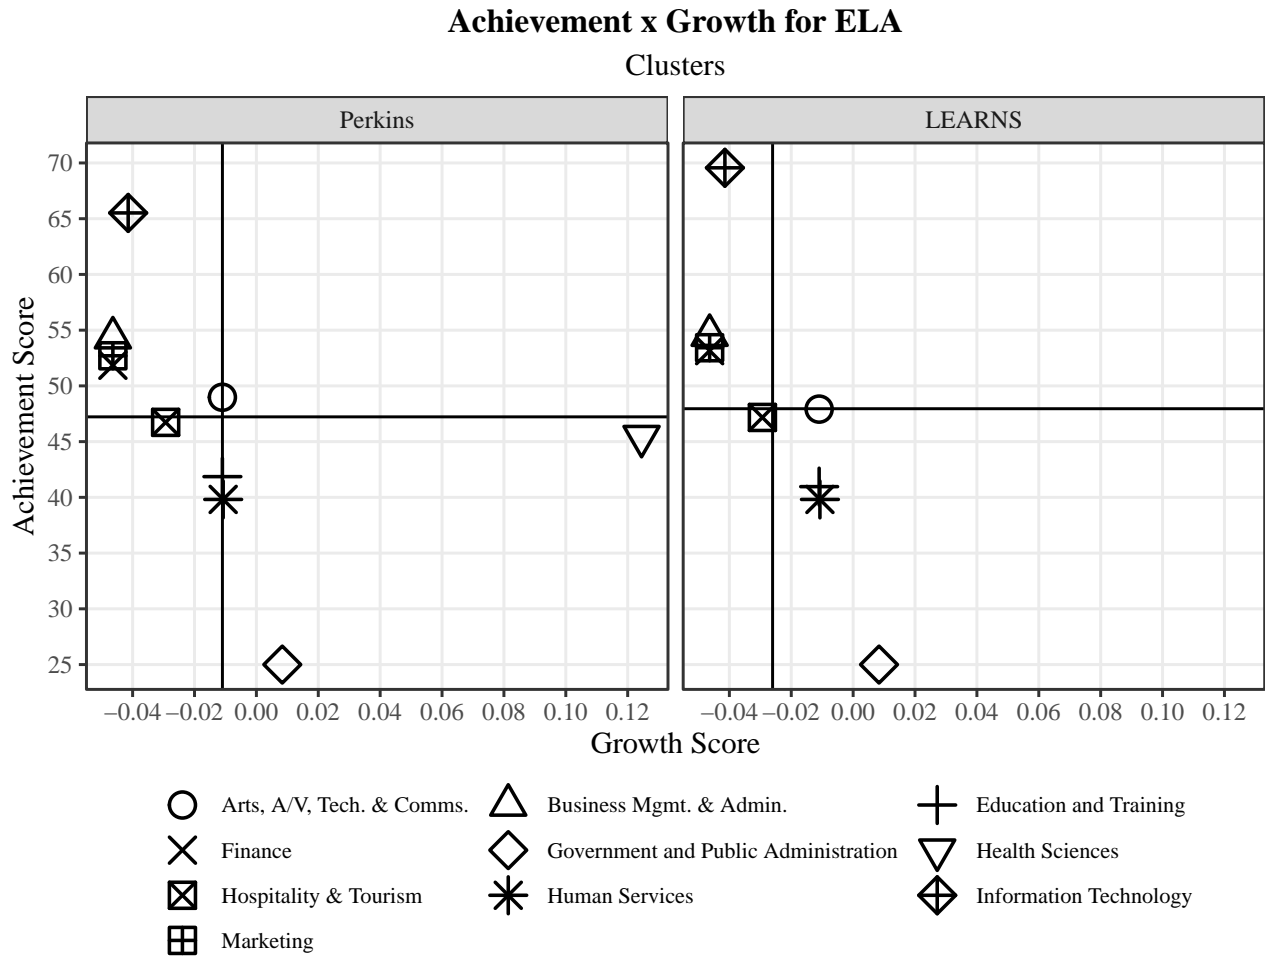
Achievement x Growth for ELA
Clusters

Perkins

LEARNS

Achievement Score

70
65
60
55
50
45
40
35
30
25

−0.04 −0.02 0.00 0.02 0.04 0.06 0.08 0.10 0.12

−0.04 −0.02 0.00 0.02 0.04 0.06 0.08 0.10 0.12

Growth Score

Arts, A/V, Tech. & Comms.
Business Mgmt. & Admin.
Education and Training
Finance
Government and Public Administration
Health Sciences
Hospitality & Tourism
Human Services
Information Technology
Marketing